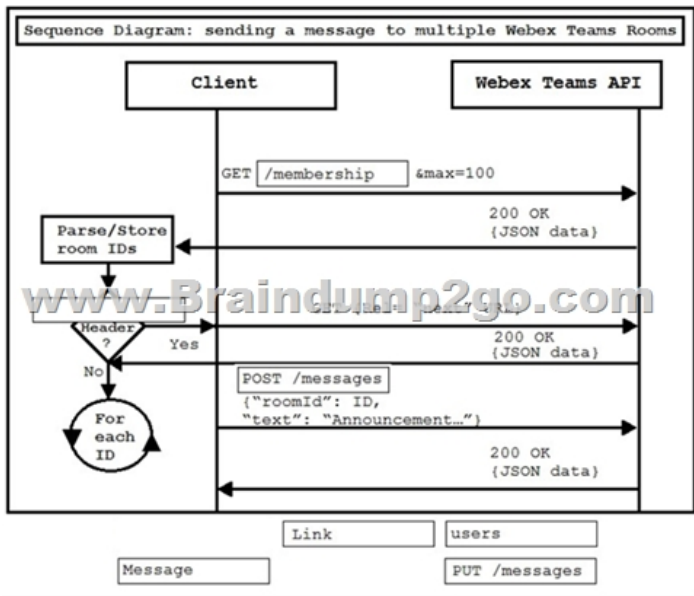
Sequence Diagram: sending a message to multiple Webex Teams Rooms

Client

Webex Teams API

GET /membership &max=100

200 OK
{JSON data}

Parse/Store room IDs

www.Braindump2go.com

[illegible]

Header ?

Yes

200 OK
{JSON data}

No

POST /messages

{"roomId": ID,
"text": "Announcement…"}

For each ID

200 OK
{JSON data}

Link

users

Message

PUT /messages